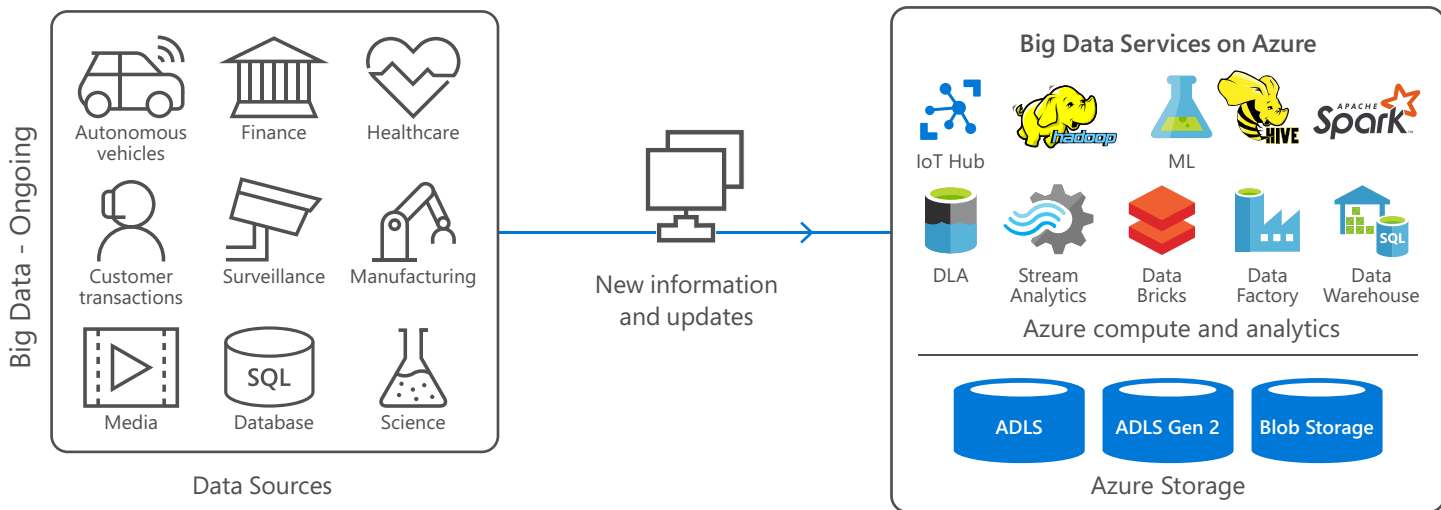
Big Data - Ongoing

Autonomous vehicles
Finance
Healthcare
Customer transactions
Surveillance
Manufacturing
Media
SQL
Database
Science

Data Sources

New information and updates

Big Data Services on Azure

IoT Hub
hadoop
ML
HIVE
APACHE Spark

DLA
Stream Analytics
Data Bricks
Data Factory
SQL
Data Warehouse

Azure compute and analytics

ADLS
ADLS Gen 2
Blob Storage

Azure Storage